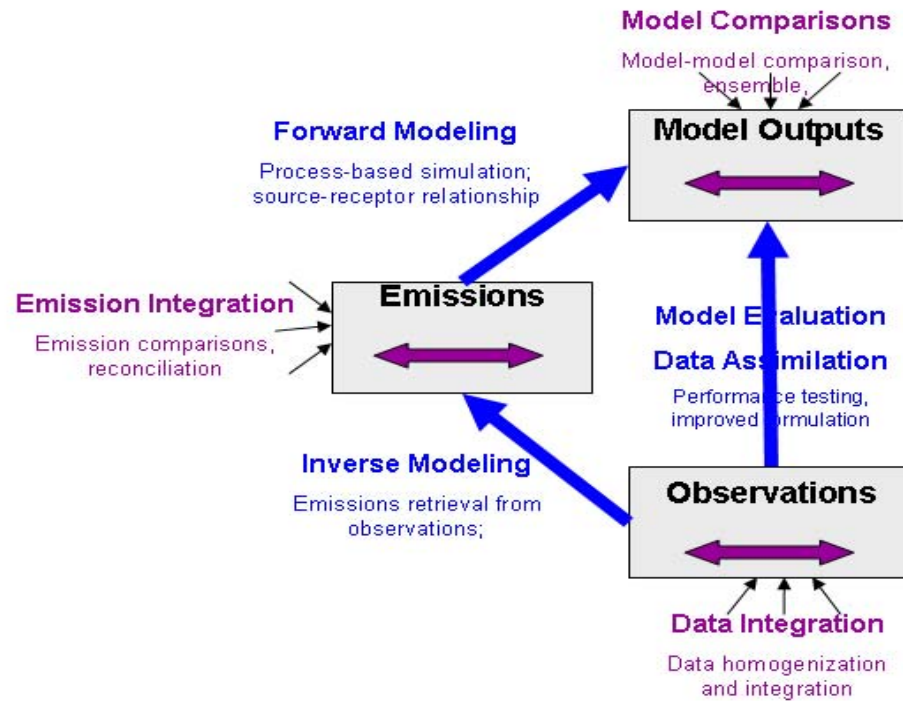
Model Comparisons

Model-model comparison, ensemble,

Model Outputs

Forward Modeling

Process-based simulation; source-receptor relationship

Emission Integration

Emission comparisons, reconciliation

Emissions

Model Evaluation

Data Assimilation

Performance testing, improved formulation

Inverse Modeling

Emissions retrieval from observations;

Observations

Data Integration

Data homogenization and integration